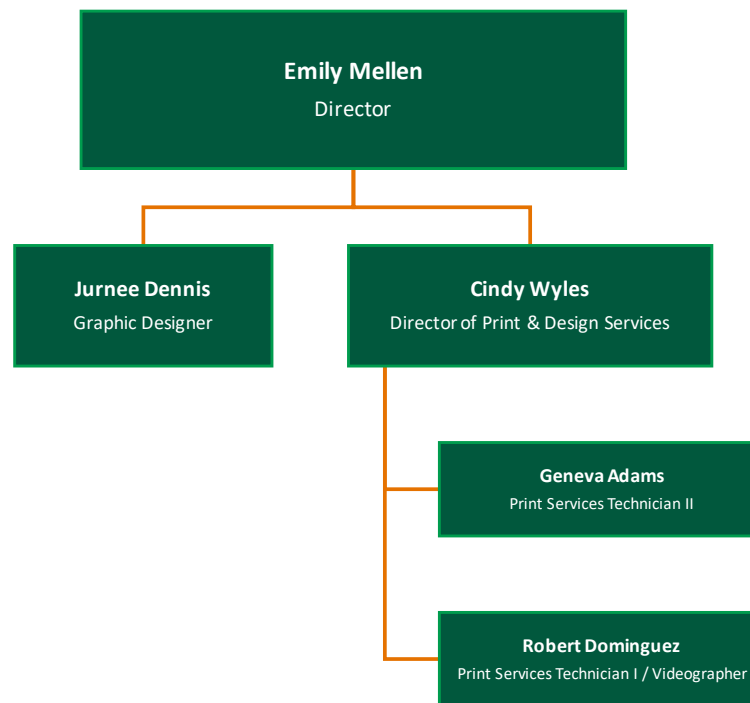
Emily Mellen
Director

Jurnee Dennis
Graphic Designer

Cindy Wyles
Director of Print & Design Services

Geneva Adams
Print Services Technician II

Robert Dominguez
Print Services Technician I / Videographer